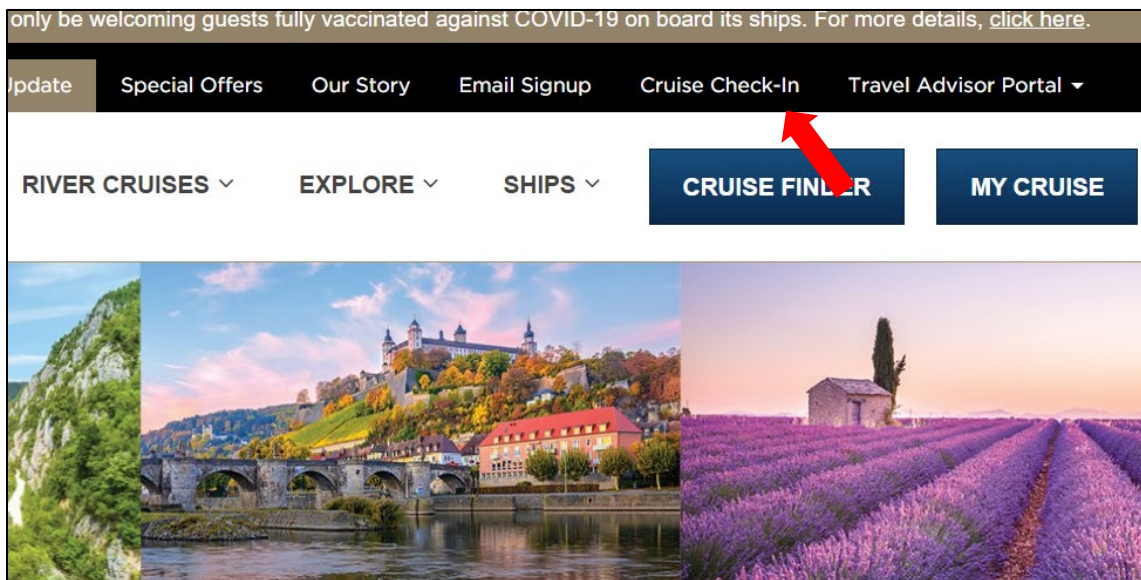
only be welcoming guests fully vaccinated against COVID-19 on board its ships. For more details, click here.

Jpdate Special Offers Our Story Email Signup Cruise Check-In Travel Advisor Portal

RIVER CRUISES EXPLORE SHIPS CRUISE FINDER MY CRUISE